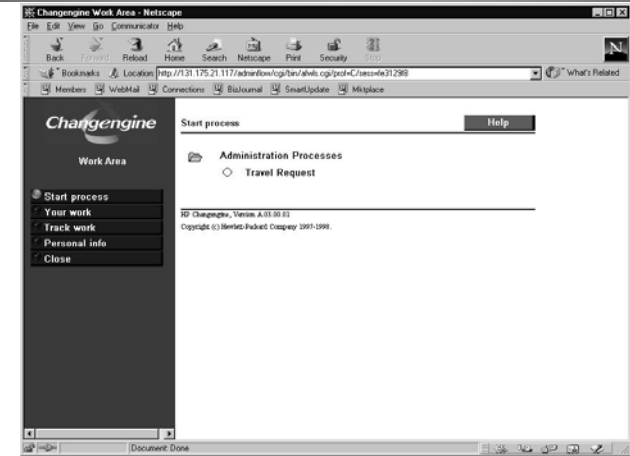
Changengine Work Area - Netscape

File Edit View Go Communicator Help

Back Forward Reload Home Search Netscape Print Security Stop

N

Bookmarks Location: http://131.175.21.117/adminflow/cgi/bin/alwis.cgi/prol=C/sess=fe31298

What's Related

Members WebMail Connections BizJournal SmartUpdate Mktplace

Changengine

Work Area

Start process
Your work
Track work
Personal info
Close

Start process

Help

Administration Processes

Travel Request

HP Changengine, Version A.03.00.01
Copyright (c) Hewlett-Packard Company 1997-1998.

Document: Done